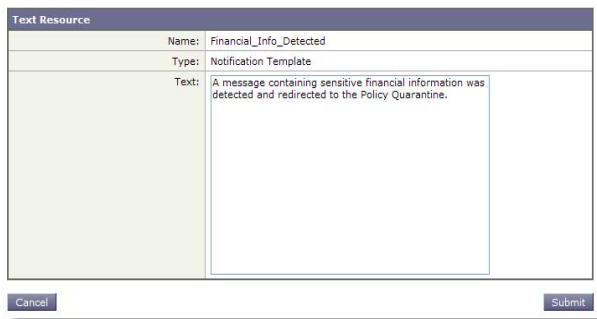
Text Resource

| Name: | Financial_Info_Detected |
|---|---|
| Type: | Notification Template |
| Text: | A message containing sensitive financial information was detected and redirected to the Policy Quarantine. |

Cancel

Submit